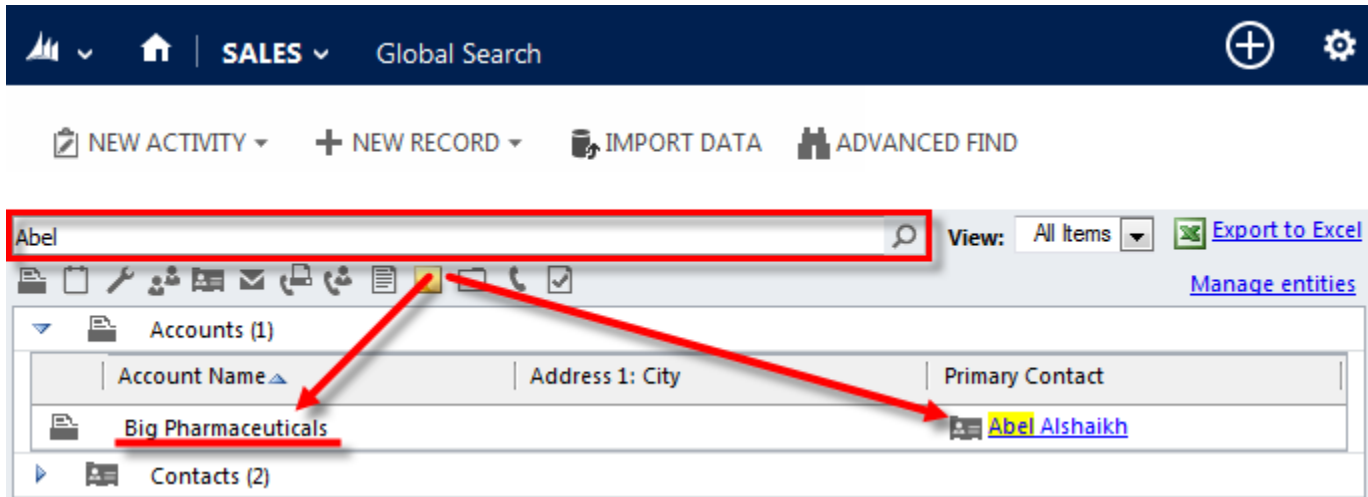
SALES Global Search

NEW ACTIVITY NEW RECORD IMPORT DATA ADVANCED FIND

Abel

View: All Items Export to Excel

Manage entities

Accounts (1)

| Account Name | Address 1: City | Primary Contact |
|---|---|---|
| Big Pharmaceuticals | | Abel Alshaikh |

Contacts (2)